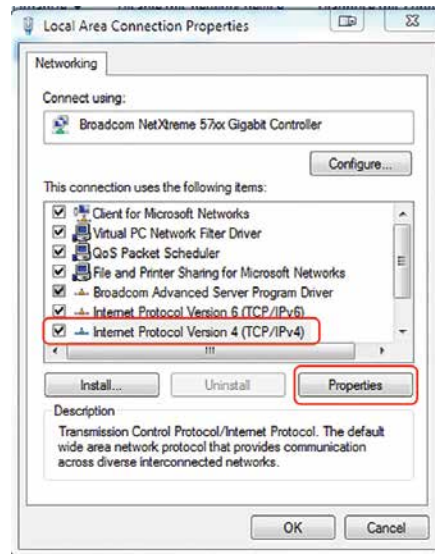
Local Area Connection Properties

Networking

Connect using:

Broadcom NetXtreme 57xx Gigabit Controller

Configure...

This connection uses the following items:

Client for Microsoft Networks
Virtual PC Network Filter Driver
QoS Packet Scheduler
File and Printer Sharing for Microsoft Networks
Broadcom Advanced Server Program Driver
Internet Protocol Version 6 (TCP/IPv6)
Internet Protocol Version 4 (TCP/IPv4)

Install...
Uninstall
Properties

Description
Transmission Control Protocol/Internet Protocol. The default wide area network protocol that provides communication across diverse interconnected networks.

OK
Cancel